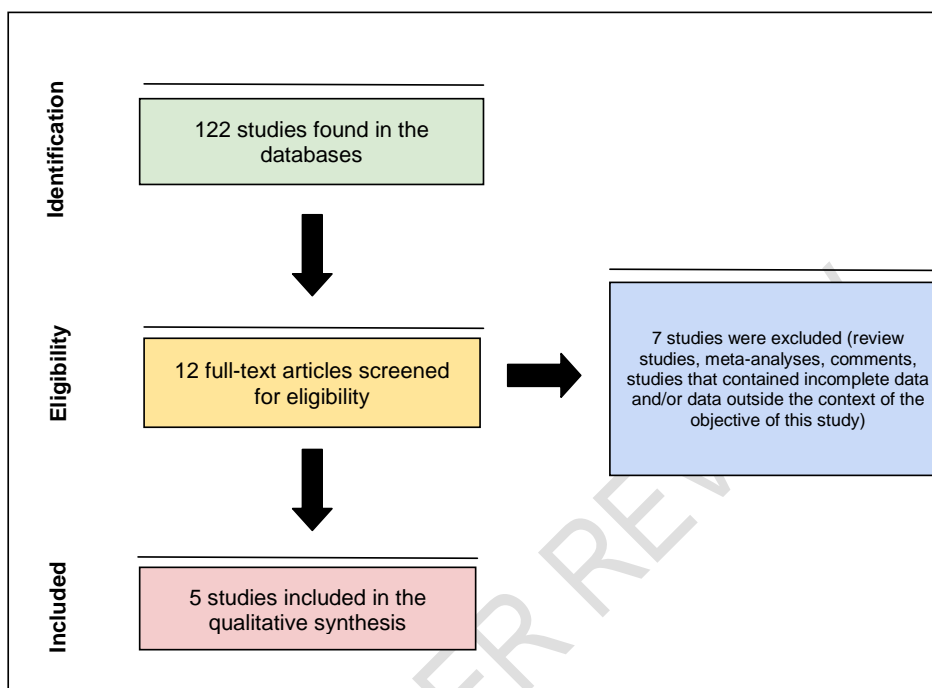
Identification

122 studies found in the databases

Eligibility

12 full-text articles screened for eligibility

7 studies were excluded (review studies, meta-analyses, comments, studies that contained incomplete data and/or data outside the context of the objective of this study)

Included

5 studies included in the qualitative synthesis

ER REV